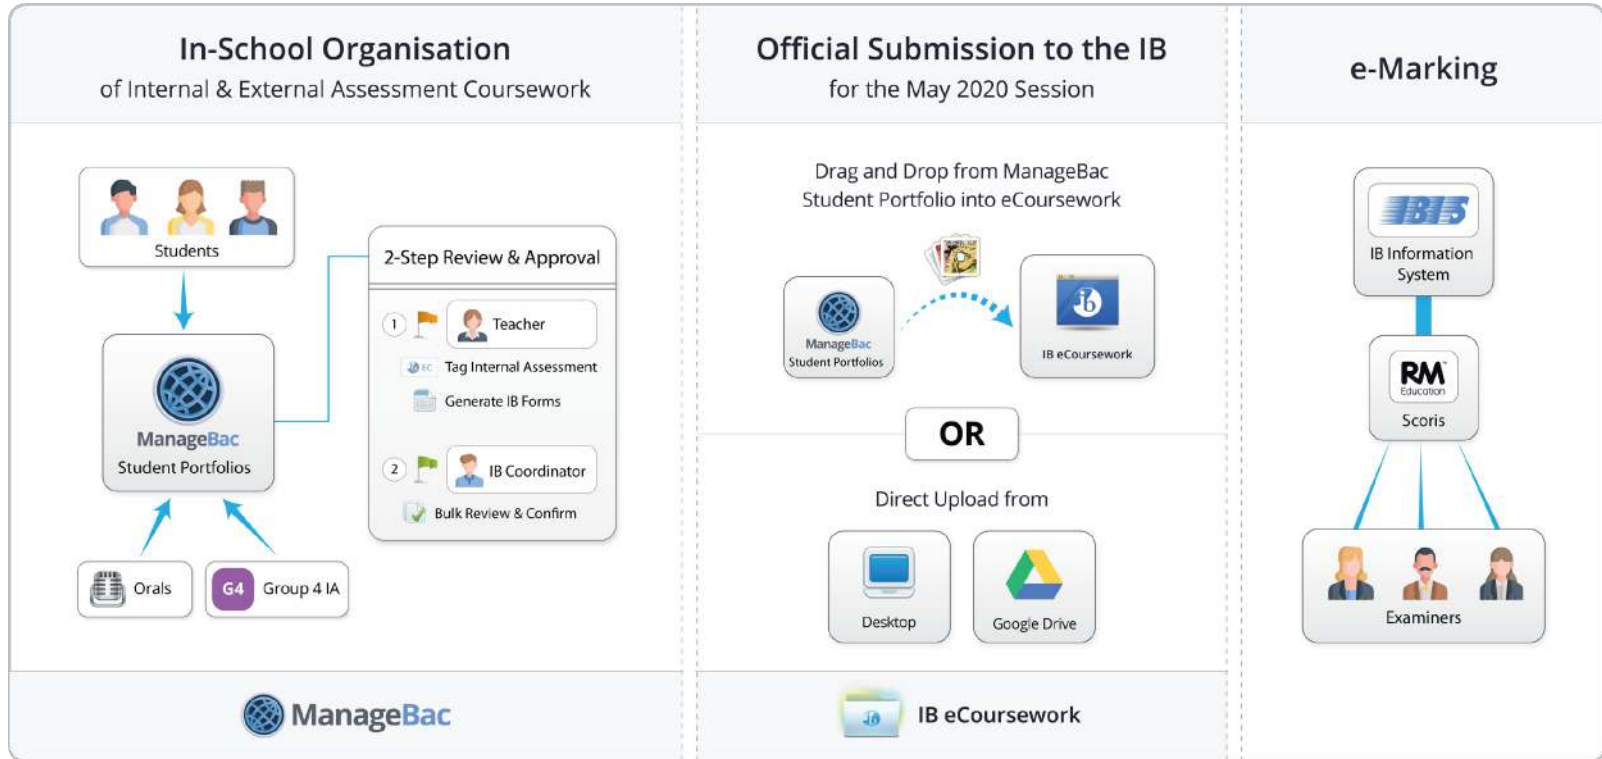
In-School Organisation
of Internal & External Assessment Coursework

Students

ManageBac
Student Portfolios

2-Step Review & Approval

1 Teacher
Tag Internal Assessment
Generate IB Forms

2 IB Coordinator
Bulk Review & Confirm

Orals
G4 Group 4 IA

ManageBac

Official Submission to the IB
for the May 2020 Session

Drag and Drop from ManageBac Student Portfolio into eCoursework

ManageBac
Student Portfolios

IB eCoursework

OR

Direct Upload from

Desktop
Google Drive

IB eCoursework

e-Marking

IBIS
IB Information System

RM
Education
Scoris

Examiners